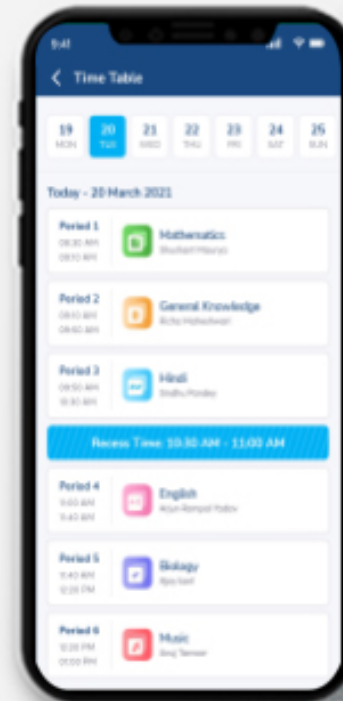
9:41

Time Table

19 MON
20 TUE
21 WED
22 THU
23 FRI
24 SAT
25 SUN

Today - 20 March 2021

Period 1
08:30 AM
09:10 AM
Mathematics
Shushant Maurya

Period 2
09:10 AM
09:50 AM
General Knowledge
Richa Maheshwari

Period 3
09:50 AM
10:30 AM
Hindi
Sindhu Pandey

Recess Time: 10:30 AM - 11:00 AM

Period 4
11:00 AM
11:40 AM
English
Arjun Rampal Yadav

Period 5
11:40 AM
12:20 PM
Biology
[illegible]

Period 6
12:20 PM
01:00 PM
Music
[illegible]